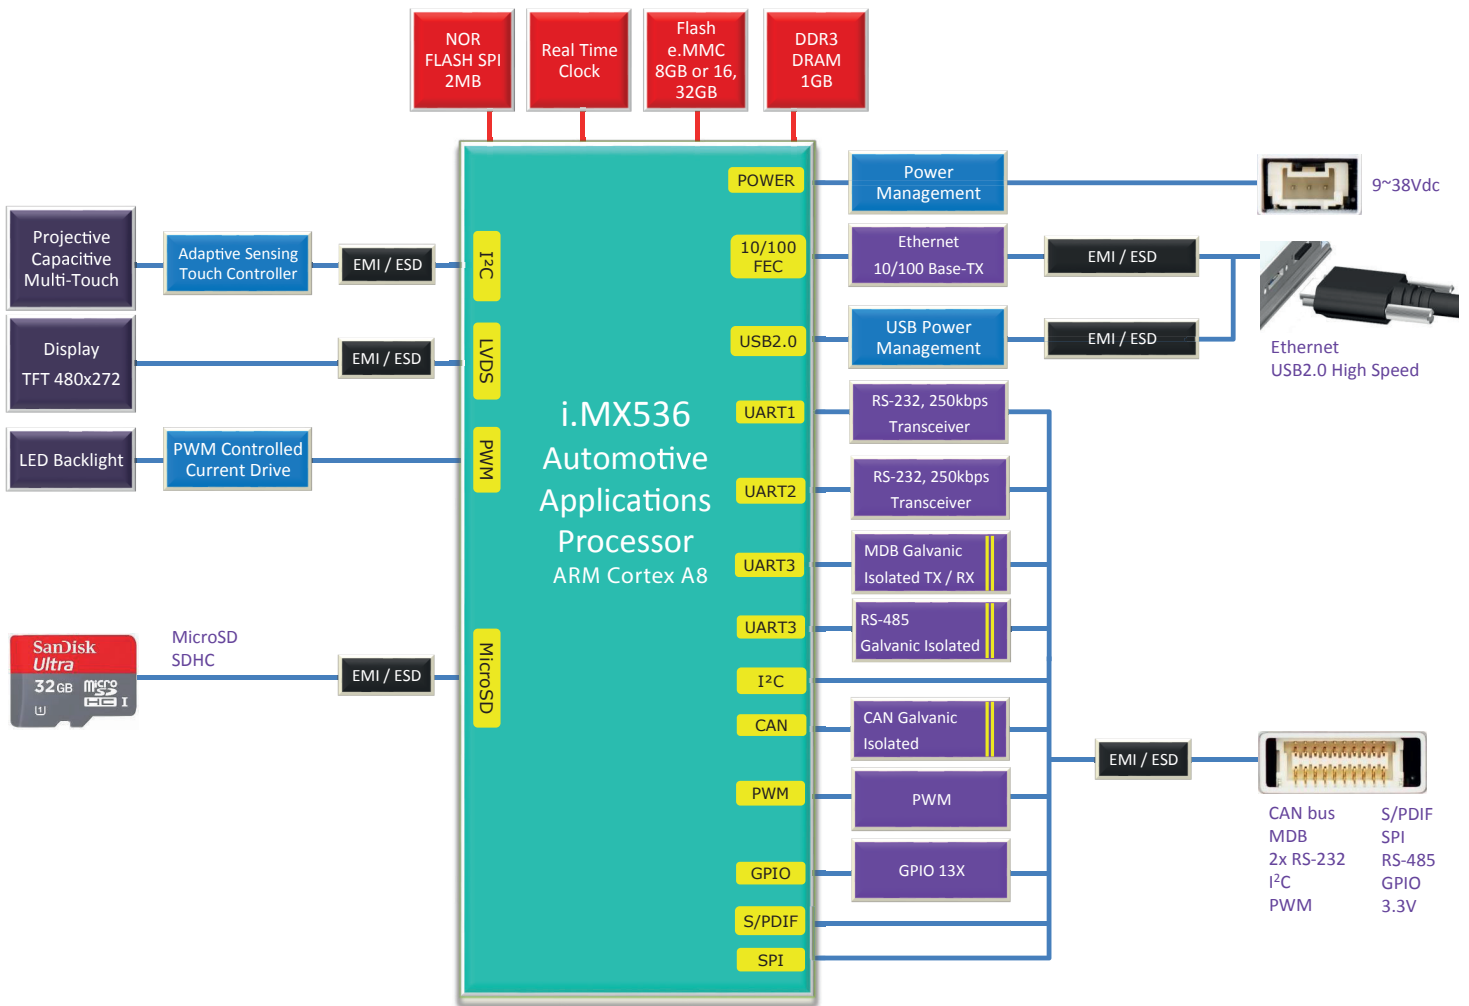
NOR FLASH SPI 2MB

Real Time Clock

Flash e.MMC 8GB or 16, 32GB

DDR3 DRAM 1GB

Projective Capacitive Multi-Touch

Adaptive Sensing Touch Controller

EMI / ESD

Display TFT 480x272

EMI / ESD

LED Backlight

PWM Controlled Current Drive

SanDisk Ultra 32GB micro SD HC I

MicroSD SDHC

EMI / ESD

I2C

LVDS

PWM

MicroSD

i.MX536 Automotive Applications Processor ARM Cortex A8

POWER

10/100 FEC

USB2.0

UART1

UART2

UART3

UART3

I²C

CAN

PWM

GPIO

S/PDIF

SPI

Power Management

9~38Vdc

Ethernet 10/100 Base-TX

EMI / ESD

USB Power Management

EMI / ESD

Ethernet USB2.0 High Speed

RS-232, 250kbps Transceiver

RS-232, 250kbps Transceiver

MDB Galvanic Isolated TX / RX

RS-485 Galvanic Isolated

CAN Galvanic Isolated

EMI / ESD

PWM

GPIO 13X

CAN bus
MDB
2x RS-232
I$^2$C
PWM

S/PDIF
SPI
RS-485
GPIO
3.3V